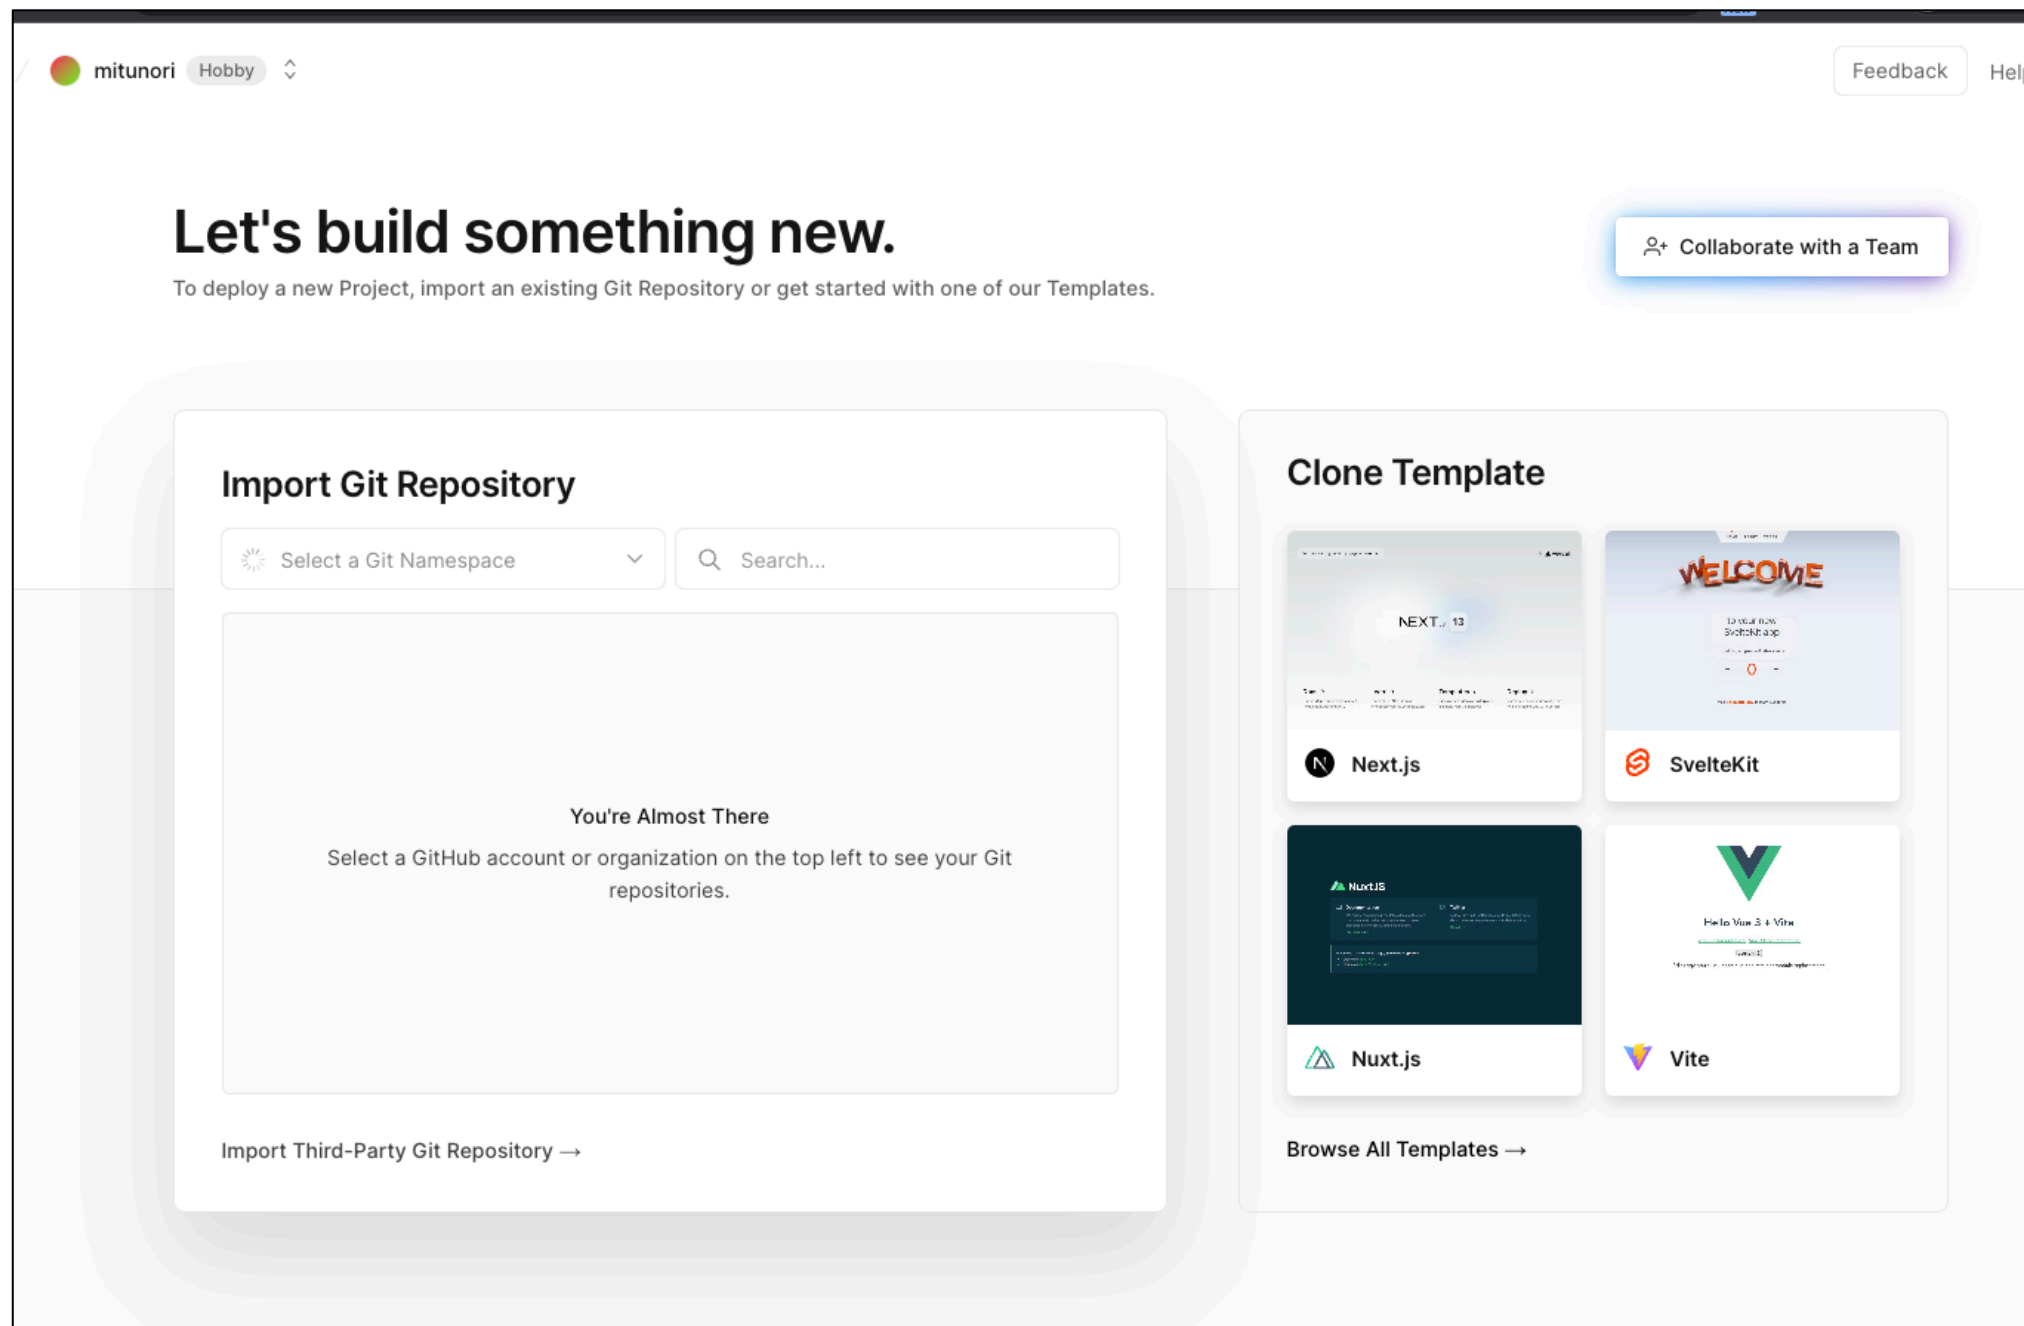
mitunori Hobby

Feedback Hel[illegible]

Let's build something new.

To deploy a new Project, import an existing Git Repository or get started with one of our Templates.

Collaborate with a Team

Import Git Repository

Select a Git Namespace

Search...

You're Almost There

Select a GitHub account or organization on the top left to see your Git repositories.

Import Third-Party Git Repository →

Clone Template

NEXT.js 13

Next.js

WELCOME

SvelteKit

NuxtJS

Nuxt.js

Hello Vue 3 + Vite

Vite

Browse All Templates →